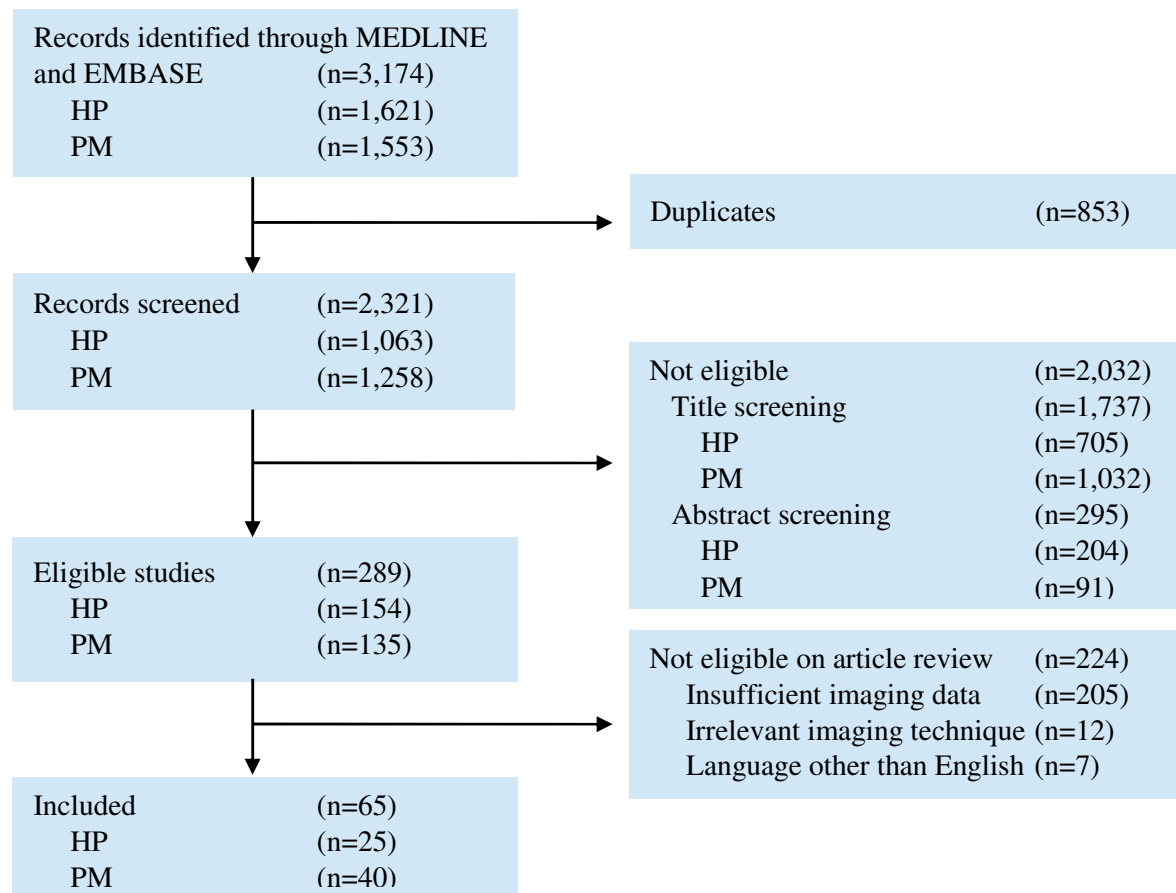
Records identified through MEDLINE and EMBASE (n=3,174)
HP (n=1,621)
PM (n=1,553)

Duplicates (n=853)

Records screened (n=2,321)
HP (n=1,063)
PM (n=1,258)

Not eligible (n=2,032)
Title screening (n=1,737)
HP (n=705)
PM (n=1,032)
Abstract screening (n=295)
HP (n=204)
PM (n=91)

Eligible studies (n=289)
HP (n=154)
PM (n=135)

Not eligible on article review (n=224)
Insufficient imaging data (n=205)
Irrelevant imaging technique (n=12)
Language other than English (n=7)

Included (n=65)
HP (n=25)
PM (n=40)